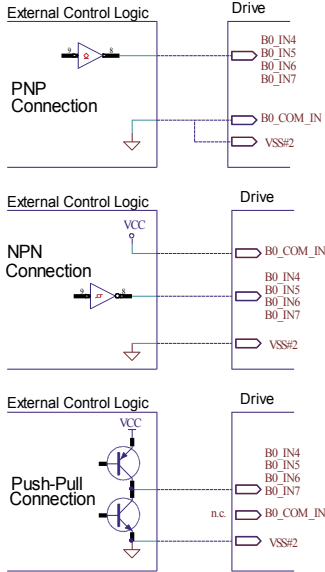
External Control Logic

Drive

9

8

B0_IN4
B0_IN5
B0_IN6
B0_IN7

PNP Connection

B0_COM_IN

VSS#2

External Control Logic

Drive

VCC

B0_COM_IN

NPN Connection

9

8

B0_IN4
B0_IN5
B0_IN6
B0_IN7

VSS#2

External Control Logic

Drive

VCC

B0_IN4
B0_IN5
B0_IN6
B0_IN7

Push-Pull Connection

n.c.

B0_COM_IN

VSS#2